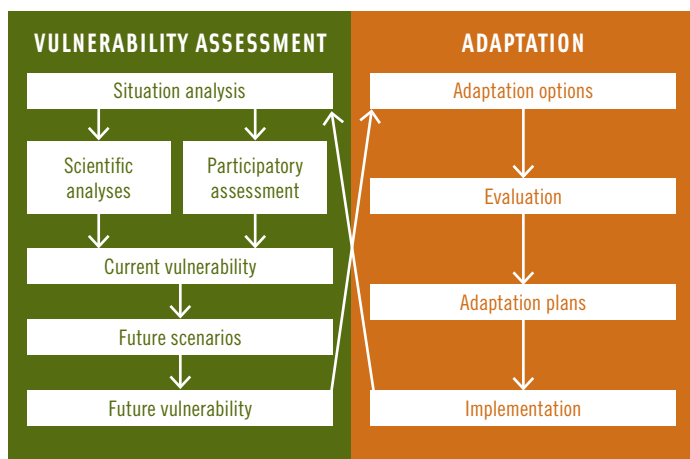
VULNERABILITY ASSESSMENT

Situation analysis

Scientific analyses

Participatory assessment

Current vulnerability

Future scenarios

Future vulnerability

ADAPTATION

Adaptation options

Evaluation

Adaptation plans

Implementation